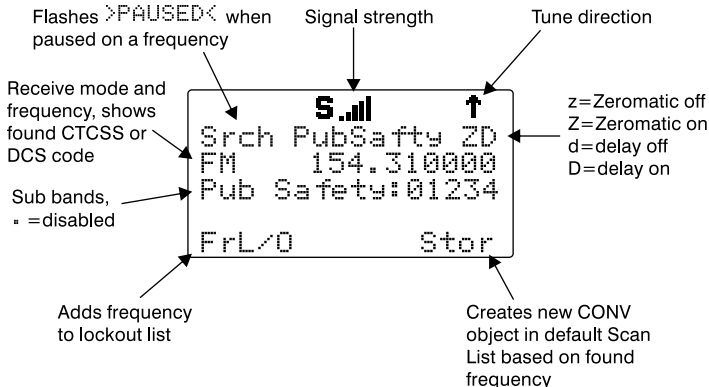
Flashes >PAUSED< when paused on a frequency

Signal strength

Tune direction

Receive mode and frequency, shows found CTCSS or DCS code

S

Srch PubSafty ZD
FM 154.310000
Pub Safety:01234

FrL/O Stor

z=Zeromatic off
Z=Zeromatic on
d=delay off
D=delay on

Sub bands, ▪ =disabled

Adds frequency to lockout list

Creates new CONV object in default Scan List based on found frequency